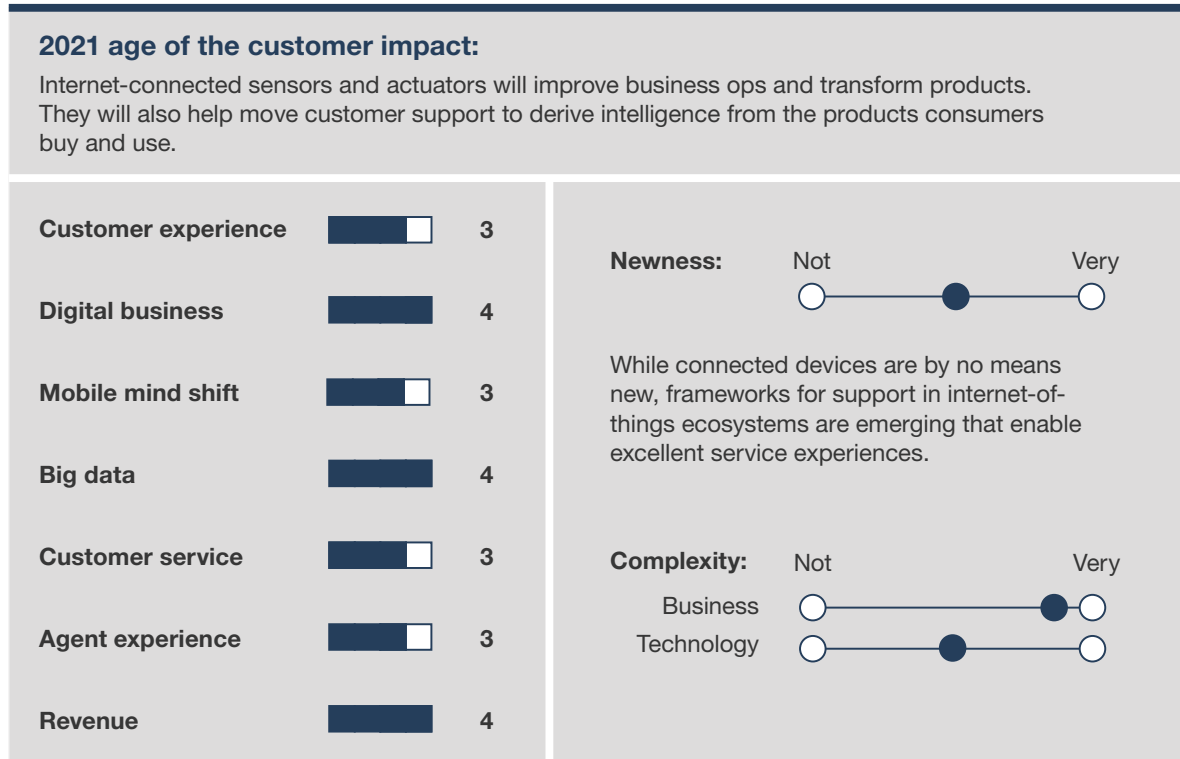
2021 age of the customer impact:

Internet-connected sensors and actuators will improve business ops and transform products. They will also help move customer support to derive intelligence from the products consumers buy and use.

Customer experience 3

Digital business 4

Mobile mind shift 3

Big data 4

Customer service 3

Agent experience 3

Revenue 4

Newness: Not Very

While connected devices are by no means new, frameworks for support in internet-of-things ecosystems are emerging that enable excellent service experiences.

Complexity: Not Very

Business

Technology